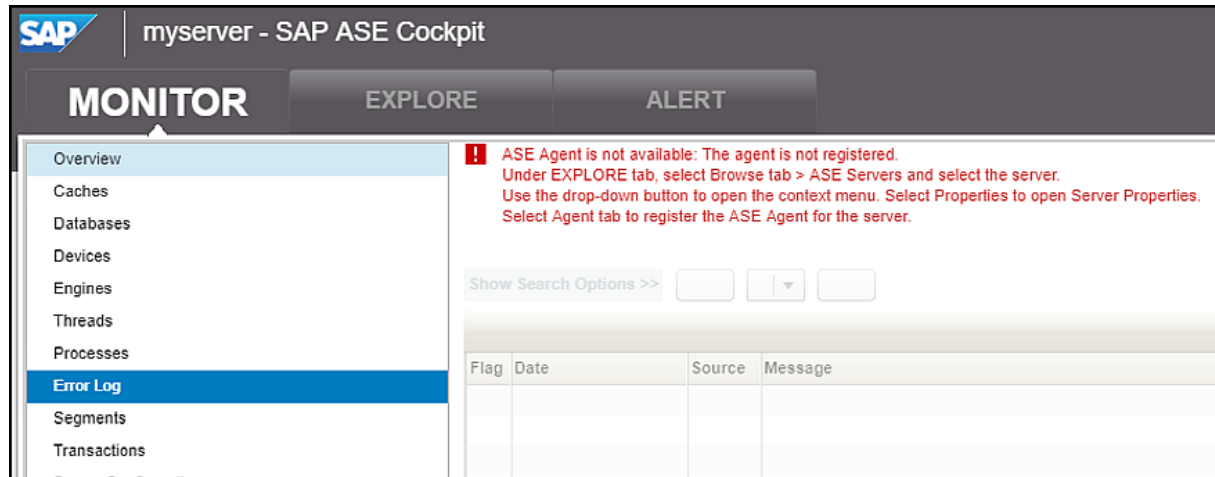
SAP myserver - SAP ASE Cockpit

MONITOR EXPLORE ALERT

Overview
Caches
Databases
Devices
Engines
Threads
Processes
Error Log
Segments
Transactions

ASE Agent is not available: The agent is not registered.
Under EXPLORE tab, select Browse tab > ASE Servers and select the server.
Use the drop-down button to open the context menu. Select Properties to open Server Properties.
Select Agent tab to register the ASE Agent for the server.

Show Search Options >>

| Flag | Date | Source | Message |
|---|---|---|---|
| | | | |
| | | | |
| | | | |